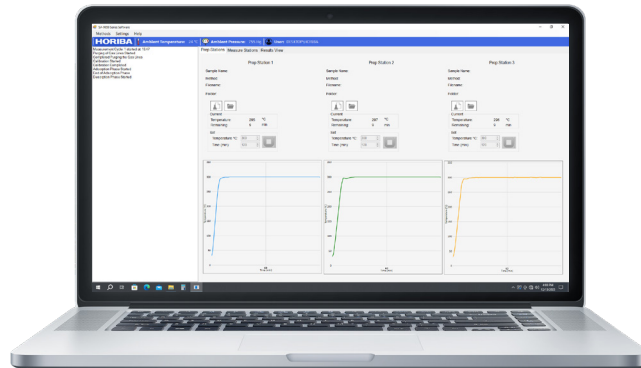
Methods Settings Help

HORIBA

Ambient Temperature

Ambient Pressure

Prep Stations Measure Stations Results View

Prep Station 1

Prep Station 2

Prep Station 3

Sample Name:

Method:

Filename:

Folder:

Current

Temperature 200 °C

Remaining 0 min

Set

Temperature °C

Time (min)

Current

Temperature 200 °C

Remaining 0 min

Set

Temperature °C

Time (min)

Current

Temperature 200 °C

Remaining 0 min

Set

Temperature °C

Time (min)

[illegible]